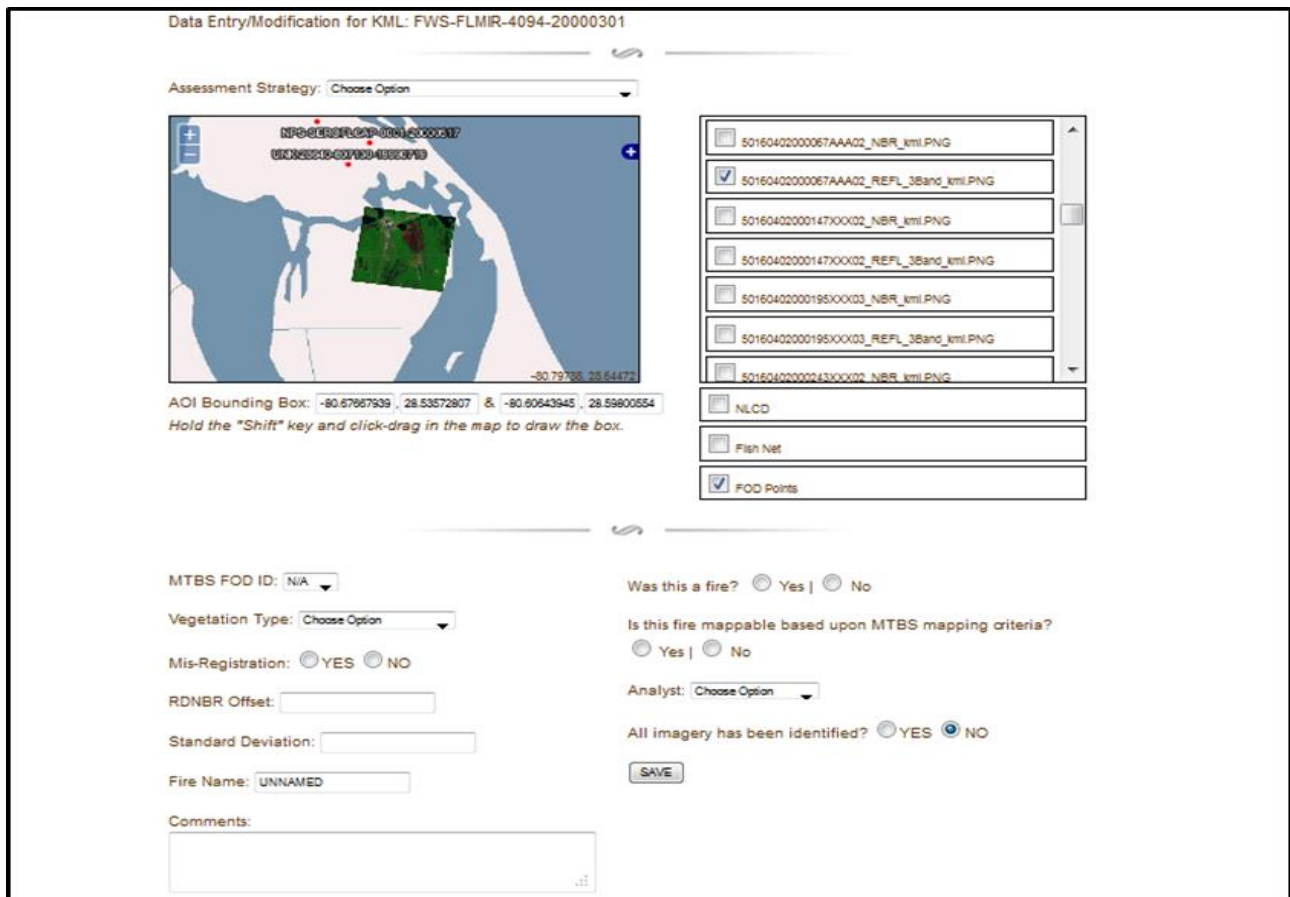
Data Entry/Modification for KML: FWS-FLMIR-4094-20000301

Assessment Strategy: Choose Option

NPS-SEROFLCAP-0001-20000317
UNK-28540-08119-19990715

-80.79738, 28.54472

50160402000067AAA02_NBR_kml.PNG
50160402000067AAA02_REFL_3Band_kml.PNG
50160402000147XXX02_NBR_kml.PNG
50160402000147XXX02_REFL_3Band_kml.PNG
50160402000195XXX03_NBR_kml.PNG
50160402000195XXX03_REFL_3Band_kml.PNG
50160402000243XXX02_NBR_kml.PNG

AOI Bounding Box: -80.67667939 , 28.53572807 & -80.60643945 , 28.59800554
Hold the "Shift" key and click-drag in the map to draw the box.

NLCD
Fish Net
FOD Points

MTBS FOD ID: N/A
Vegetation Type: Choose Option
Mis-Registration: YES NO
RDNBR Offset:
Standard Deviation:
Fire Name: UNNAMED
Comments:

Was this a fire? Yes | No
Is this fire mappable based upon MTBS mapping criteria? Yes | No
Analyst: Choose Option
All imagery has been identified? YES NO
SAVE